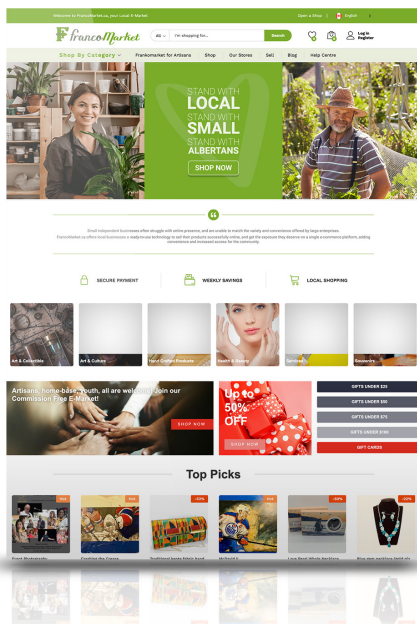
Welcome to FrancoMarket.ca, your Local E-Market

Open a Shop | English

FrancoMarket

All | I'm shopping for... | Search

Log in
Register

Shop By Category | Francomarket for Artisans | Shop | Our Stores | Sell | Blog | Help Centre

STAND WITH LOCAL
STAND WITH SMALL
STAND WITH ALBERTANS
SHOP NOW

Small independent businesses often struggle with online presence, and are unable to match the variety and convenience offered by large enterprises. FrancoMarket.ca offers local businesses a ready-to-use technology to sell their products successfully online, and get the exposure they deserve on a single e-commerce platform, adding convenience and increased access for the community.

SECURE PAYMENT
WEEKLY SAVINGS
LOCAL SHOPPING

Art & Collectible
Art & Culture
Hand Crafted Products
Health & Beauty
Services
Souvenirs

Artisans, home-base, youth, all are welcome! Join our Commission Free E-Market!
SHOP NOW

Up to 50% OFF
SHOP NOW

GIFTS UNDER $25
GIFTS UNDER $50
GIFTS UNDER $75
GIFTS UNDER $100
GIFT CARDS

Top Picks

Sale
Sale
-20%
Sale
-50%
-20%